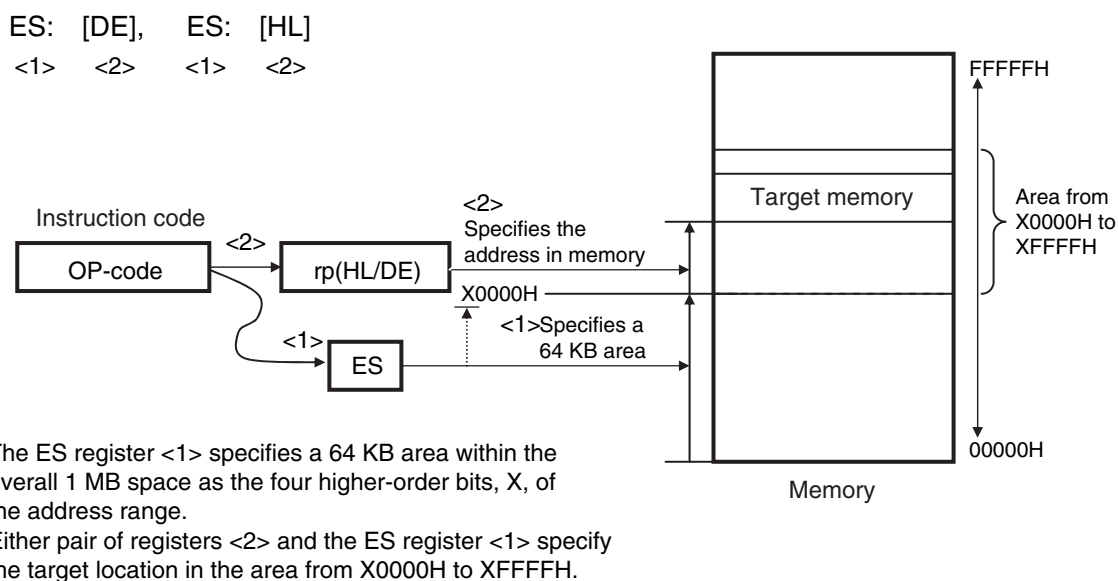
ES: [DE], ES: [HL]
<1> <2> <1> <2>

FFFFFH

Target memory

Area from X0000H to XFFFFH

Instruction code

<2>

<2>
Specifies the address in memory

OP-code

rp(HL/DE)

X0000H

<1>

<1>Specifies a 64 KB area

ES

00000H

Memory

he ES register <1> specifies a 64 KB area within the verall 1 MB space as the four higher-order bits, X, of he address range.
ither pair of registers <2> and the ES register <1> specify he target location in the area from X0000H to XFFFFH.